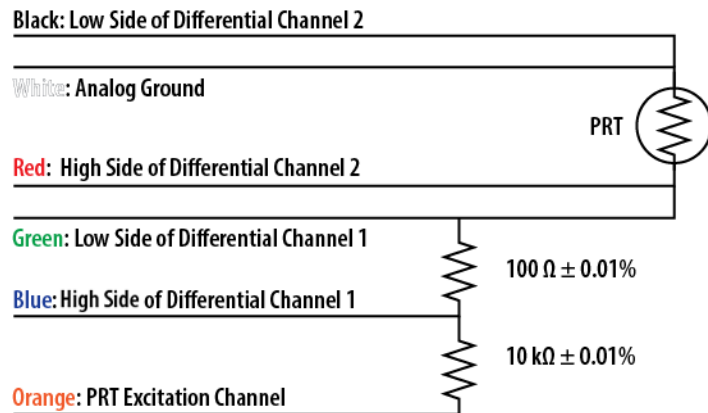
Black: Low Side of Differential Channel 2

White: Analog Ground

PRT

Red: High Side of Differential Channel 2

Green: Low Side of Differential Channel 1

$100\ \Omega \pm 0.01\%$

Blue: High Side of Differential Channel 1

$10\ k\Omega \pm 0.01\%$

Orange: PRT Excitation Channel